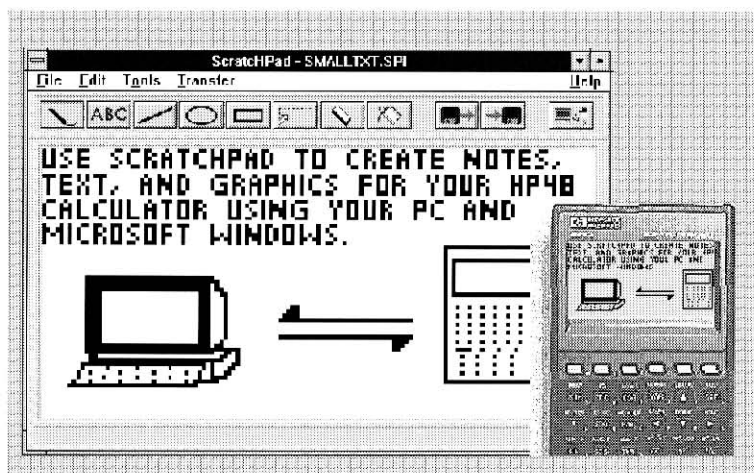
ScratchPad - SMALLTXT.SPI

File Edit Tools Transfer Help

ABC

USE SCRATCHPAD TO CREATE NOTES, TEXT, AND GRAPHICS FOR YOUR HP48 CALCULATOR USING YOUR PC AND MICROSOFT WINDOWS.

USE SCRATCHPAD TO CREATE NOTES, TEXT, AND GRAPHICS FOR YOUR HP48 CALCULATOR USING YOUR PC AND MICROSOFT WINDOWS.